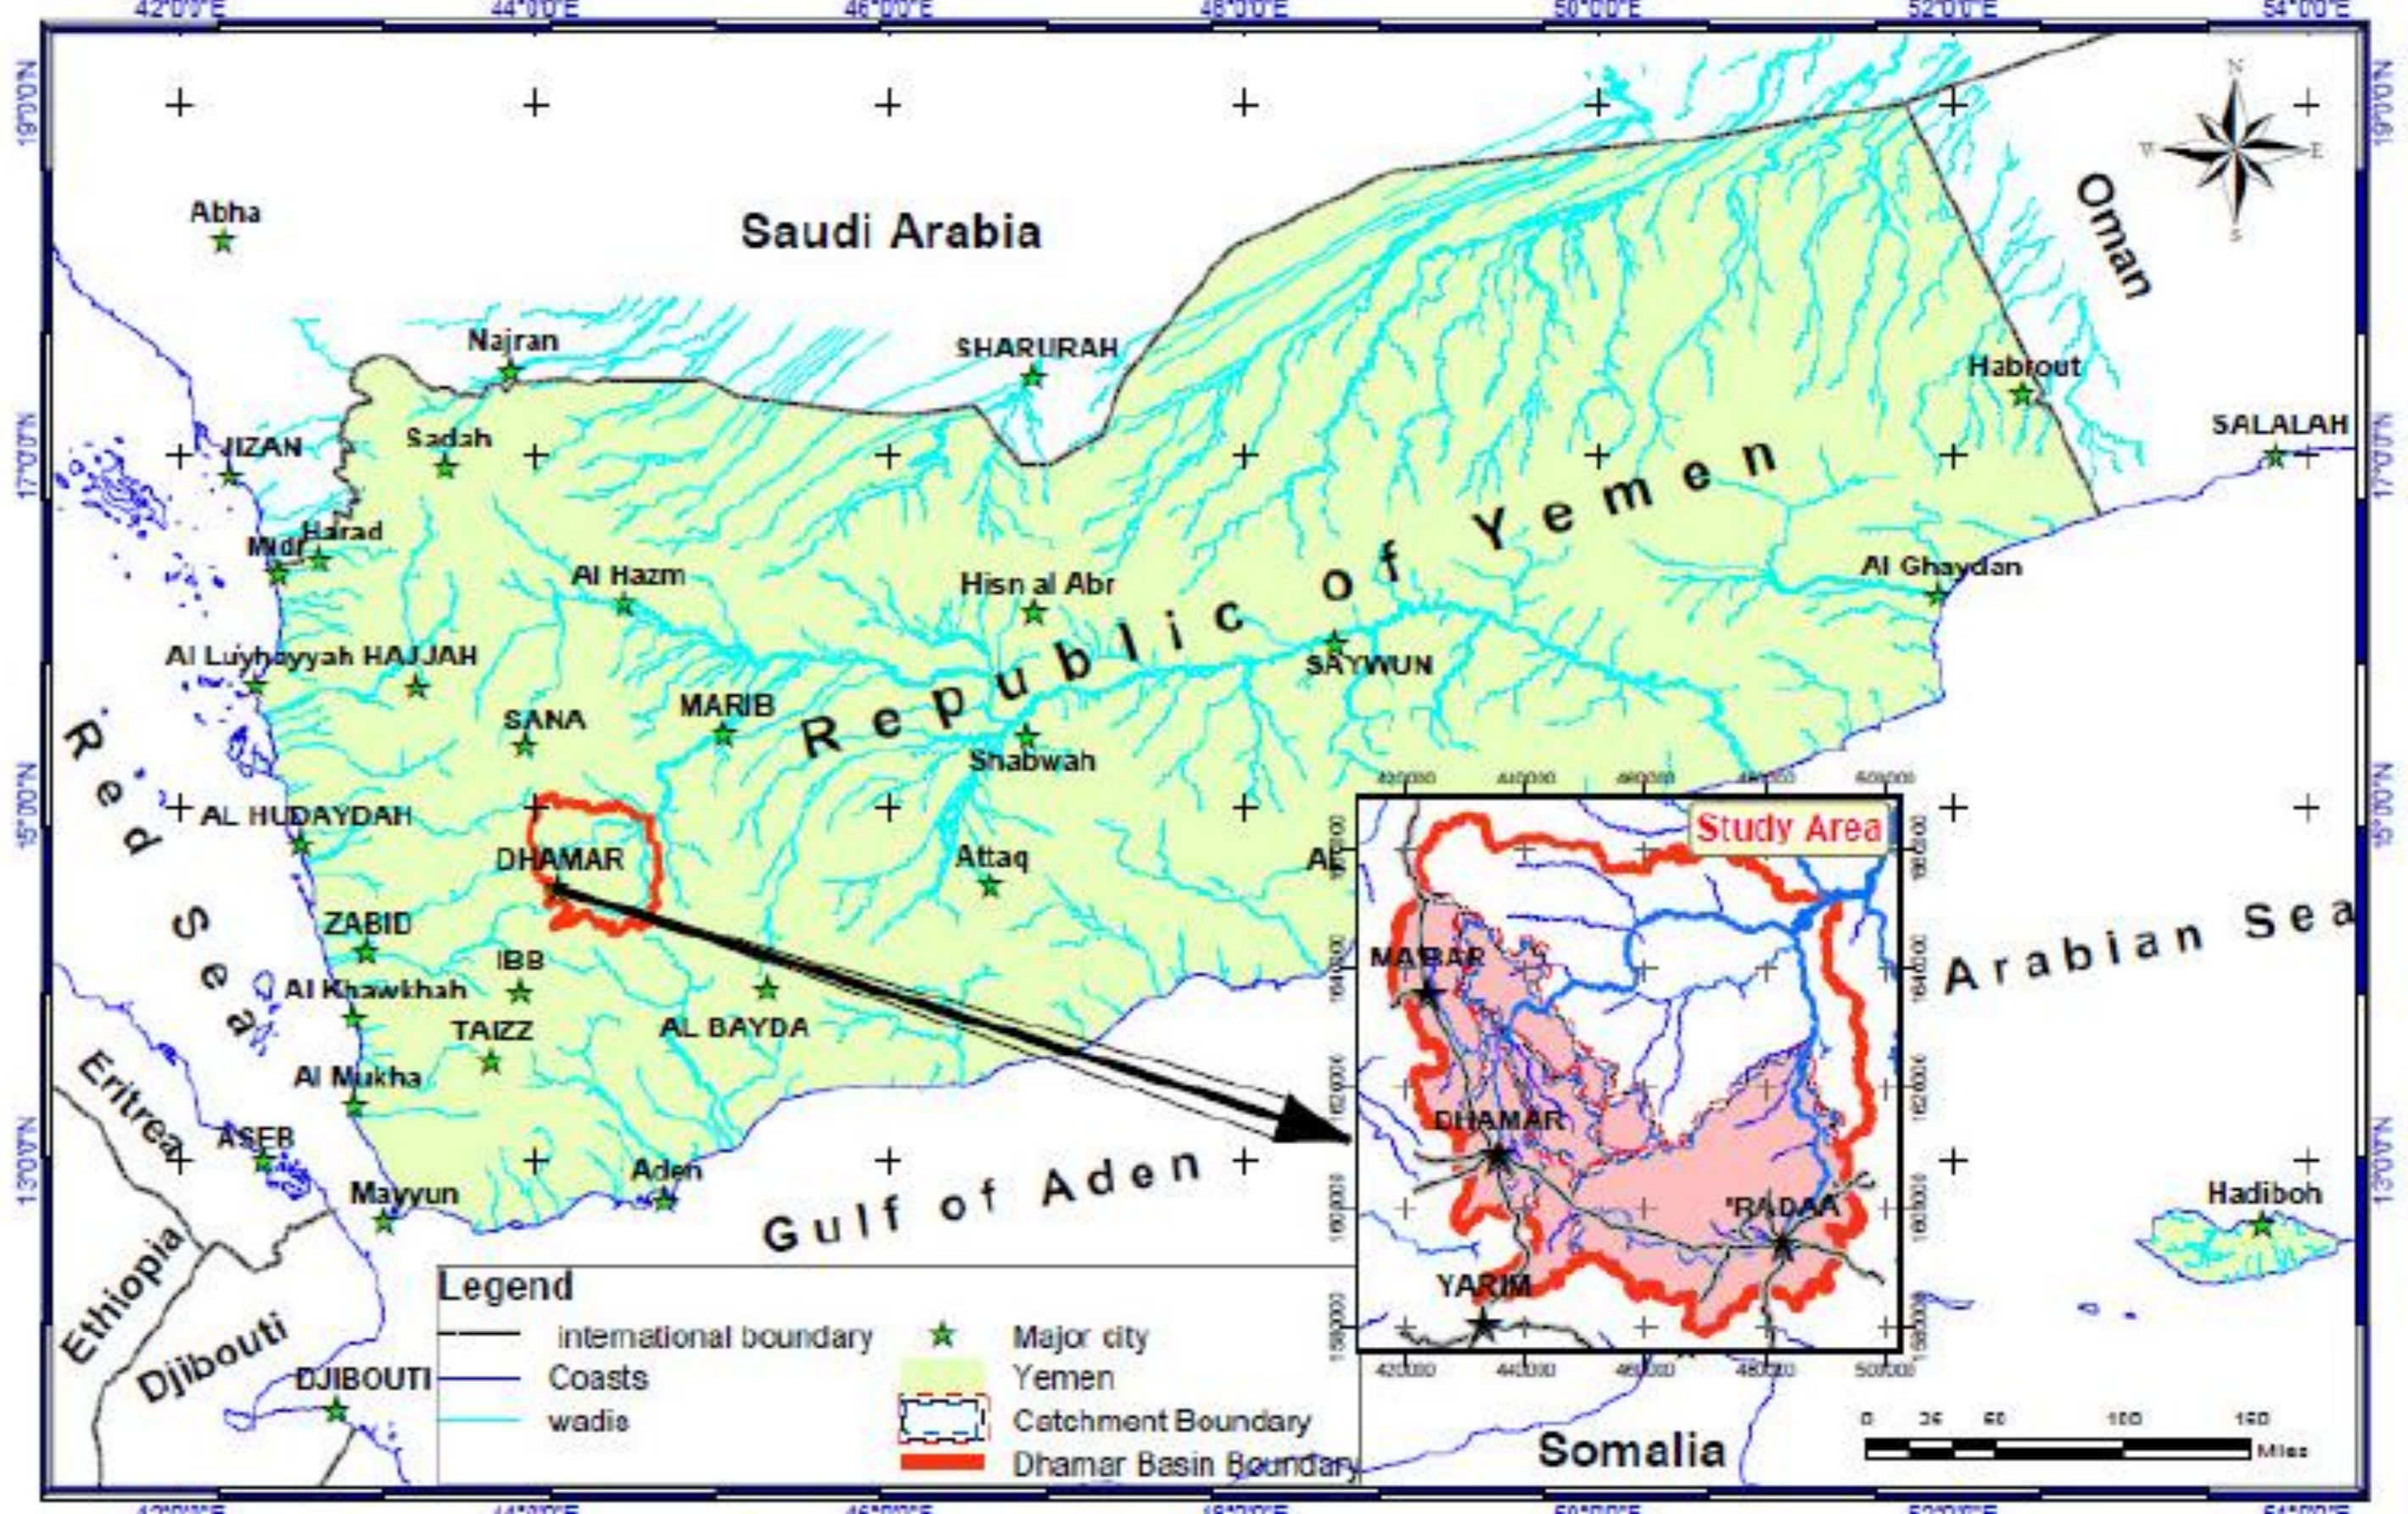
42°0'0"E
44°0'0"E
46°0'0"E
48°0'0"E
50°0'0"E
52°0'0"E
54°0'0"E

19°0'0"N
17°0'0"N
15°0'0"N
13°0'0"N

N
W
E
S

Saudi Arabia
Oman
Abha
Najran
SHARURAH
Habrout
SALALAH
JIZAN
Sadah
Harad
Midi
Al Hazm
Hisn al Abr
Al Ghaydan
Al Luhayyah
HAJJAH
SAYWUN
SANA
MARIB
Shabwah
Republic of Yemen
Red Sea
AL HUDAYDAH
DHAMAR
Attaq
AL
ZABID
IBB
Al Khawkhah
TAIZZ
AL BAYDA
Al Mukha
Eritrea
ASEB
Aden
Mayyun
Gulf of Aden
Arabian Sea
Hadiboh
Ethiopia
Djibouti
DJIBOUTI
Somalia

Study Area
MA'BAR
DHAMAR
RADAA
YARIM
420000
440000
460000
480000
500000

Legend
international boundary
Coasts
wadis
Major city
Yemen
Catchment Boundary
Dhamar Basin Boundary

0 30 60 100 150
Miles